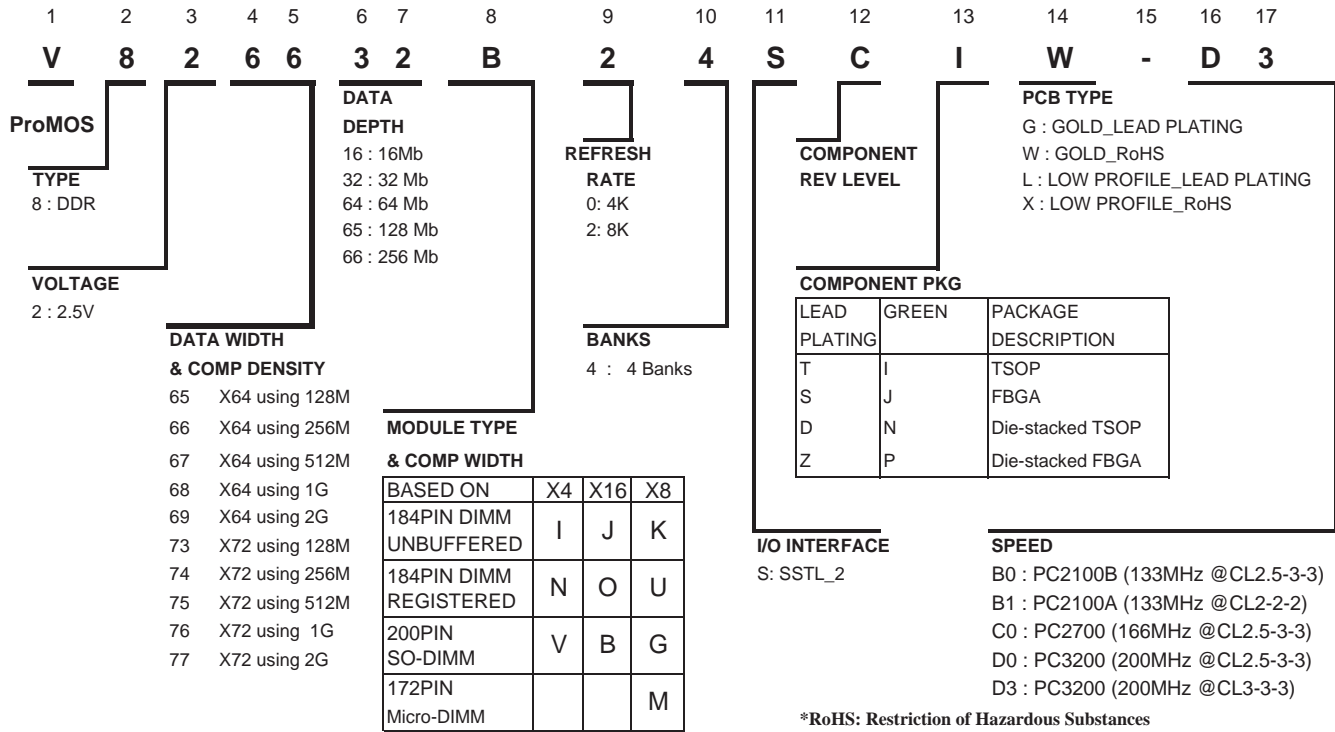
1 2 3 4 5 6 7 8 9 10 11 12 13 14 15 16 17

V 8 2 6 6 3 2 B 2 4 S C I W - D 3

ProMOS

TYPE
8 : DDR

VOLTAGE
2 : 2.5V

DATA WIDTH
& COMP DENSITY
65 X64 using 128M
66 X64 using 256M
67 X64 using 512M
68 X64 using 1G
69 X64 using 2G
73 X72 using 128M
74 X72 using 256M
75 X72 using 512M
76 X72 using 1G
77 X72 using 2G

DATA
DEPTH
16 : 16Mb
32 : 32 Mb
64 : 64 Mb
65 : 128 Mb
66 : 256 Mb

MODULE TYPE
& COMP WIDTH

| BASED ON | X4 | X16 | X8 |
|---|---|---|---|
| 184PIN DIMM UNBUFFERED | I | J | K |
| 184PIN DIMM REGISTERED | N | O | U |
| 200PIN SO-DIMM | V | B | G |
| 172PIN Micro-DIMM | | | M |

REFRESH
RATE
0: 4K
2: 8K

BANKS
4 : 4 Banks

COMPONENT
REV LEVEL

I/O INTERFACE
S: SSTL_2

PCB TYPE
G : GOLD_LEAD PLATING
W : GOLD_RoHS
L : LOW PROFILE_LEAD PLATING
X : LOW PROFILE_RoHS

COMPONENT PKG

| LEAD PLATING | GREEN | PACKAGE DESCRIPTION |
|---|---|---|
| T | I | TSOP |
| S | J | FBGA |
| D | N | Die-stacked TSOP |
| Z | P | Die-stacked FBGA |

SPEED
B0 : PC2100B (133MHz @CL2.5-3-3)
B1 : PC2100A (133MHz @CL2-2-2)
C0 : PC2700 (166MHz @CL2.5-3-3)
D0 : PC3200 (200MHz @CL2.5-3-3)
D3 : PC3200 (200MHz @CL3-3-3)

*RoHS: Restriction of Hazardous Substances